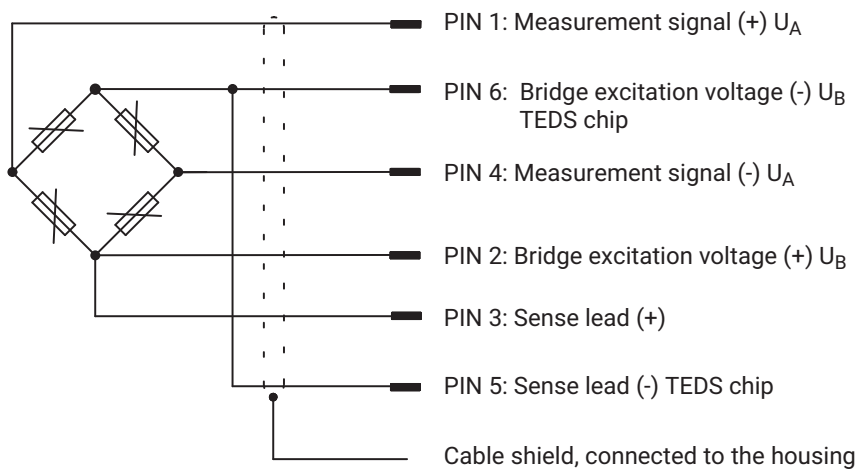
PIN 1: Measurement signal (+) $U_A$

PIN 6: Bridge excitation voltage (-) $U_B$
TEDS chip

PIN 4: Measurement signal (-) $U_A$

PIN 2: Bridge excitation voltage (+) $U_B$

PIN 3: Sense lead (+)

PIN 5: Sense lead (-) TEDS chip

Cable shield, connected to the housing